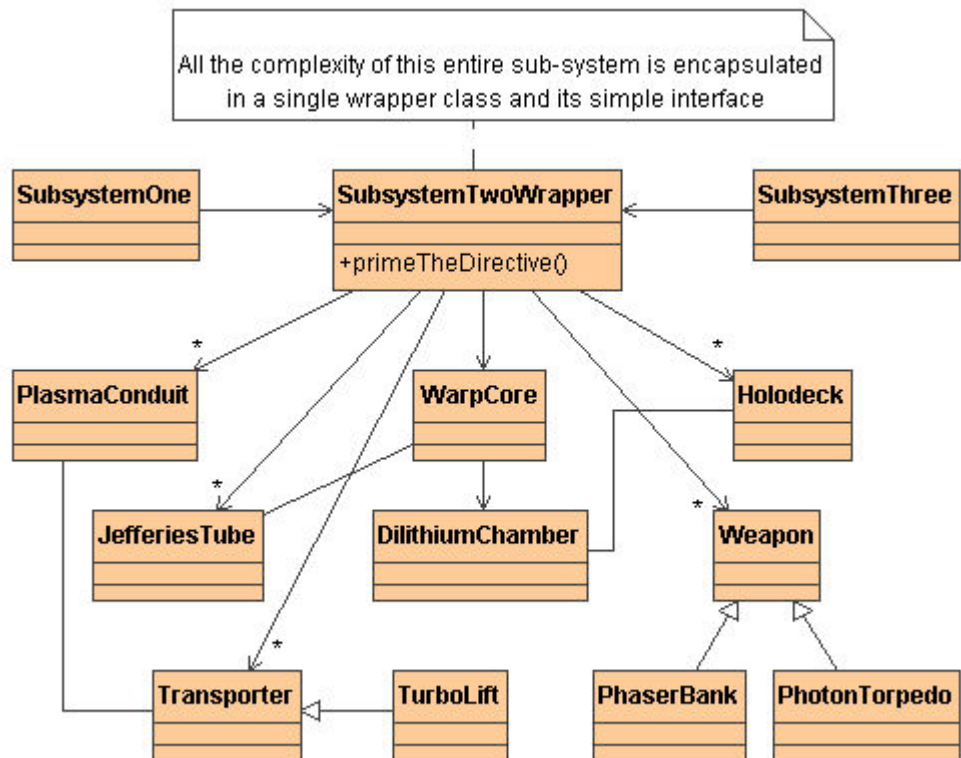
All the complexity of this entire sub-system is encapsulated in a single wrapper class and its simple interface

SubsystemOne

SubsystemTwoWrapper

+primeTheDirective()

SubsystemThree

*

PlasmaConduit

WarpCore

*

Holodeck

*

JefferiesTube

DilithiumChamber

*

Weapon

*

Transporter

TurboLift

PhaserBank

PhotonTorpedo